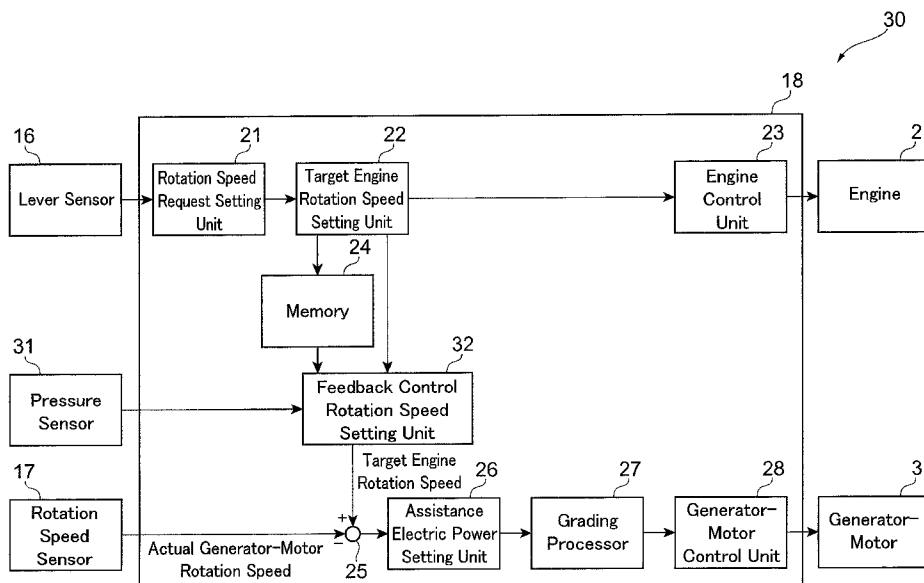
30

18

16

Lever Sensor

21

Rotation Speed Request Setting Unit

22

Target Engine Rotation Speed Setting Unit

23

Engine Control Unit

2

Engine

24

Memory

31

Pressure Sensor

32

Feedback Control Rotation Speed Setting Unit

17

Rotation Speed Sensor

Target Engine Rotation Speed

+

−

25

Actual Generator-Motor Rotation Speed

26

Assistance Electric Power Setting Unit

27

Grading Processor

28

Generator-Motor Control Unit

3

Generator-Motor